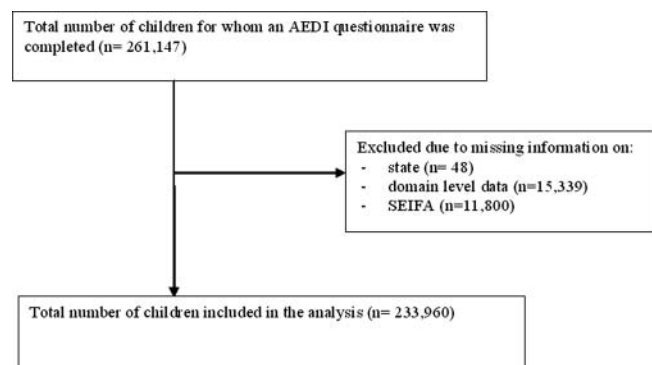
Total number of children for whom an AEDI questionnaire was completed (n= 261,147)

Excluded due to missing information on:
- state (n= 48)
- domain level data (n=15,339)
- SEIFA (n=11,800)

Total number of children included in the analysis (n= 233,960)